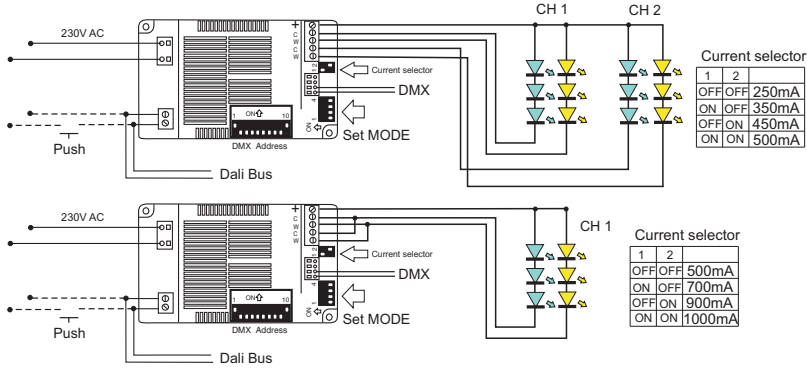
230V AC

+ C W C W

Current selector

DMX

Set MODE

1 ON 10

DMX Address

Push

Dali Bus

CH 1

CH 2

Current selector

| 1 | 2 | |
|---|---|---|
| OFF | OFF | 250mA |
| ON | OFF | 350mA |
| OFF | ON | 450mA |
| ON | ON | 500mA |

230V AC

+ C W C W

Current selector

DMX

Set MODE

1 ON 10

DMX Address

Push

Dali Bus

CH 1

Current selector

| 1 | 2 | |
|---|---|---|
| OFF | OFF | 500mA |
| ON | OFF | 700mA |
| OFF | ON | 900mA |
| ON | ON | 1000mA |